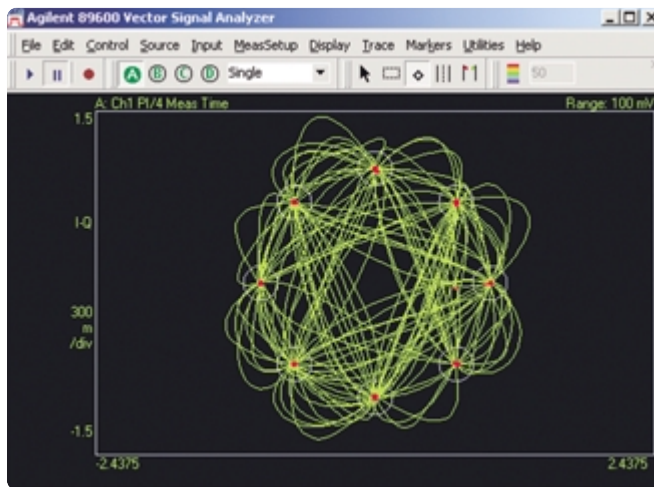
Agilent 89600 Vector Signal Analyzer

File Edit Control Source Input MeasSetup Display Trace Markers Utilities Help

A B C D Single 50

A: Ch1 PI/4 Meas Time

Range: 100 mV

1.5

I-Q

300 m /div

-1.5

-2.4375

2.4375